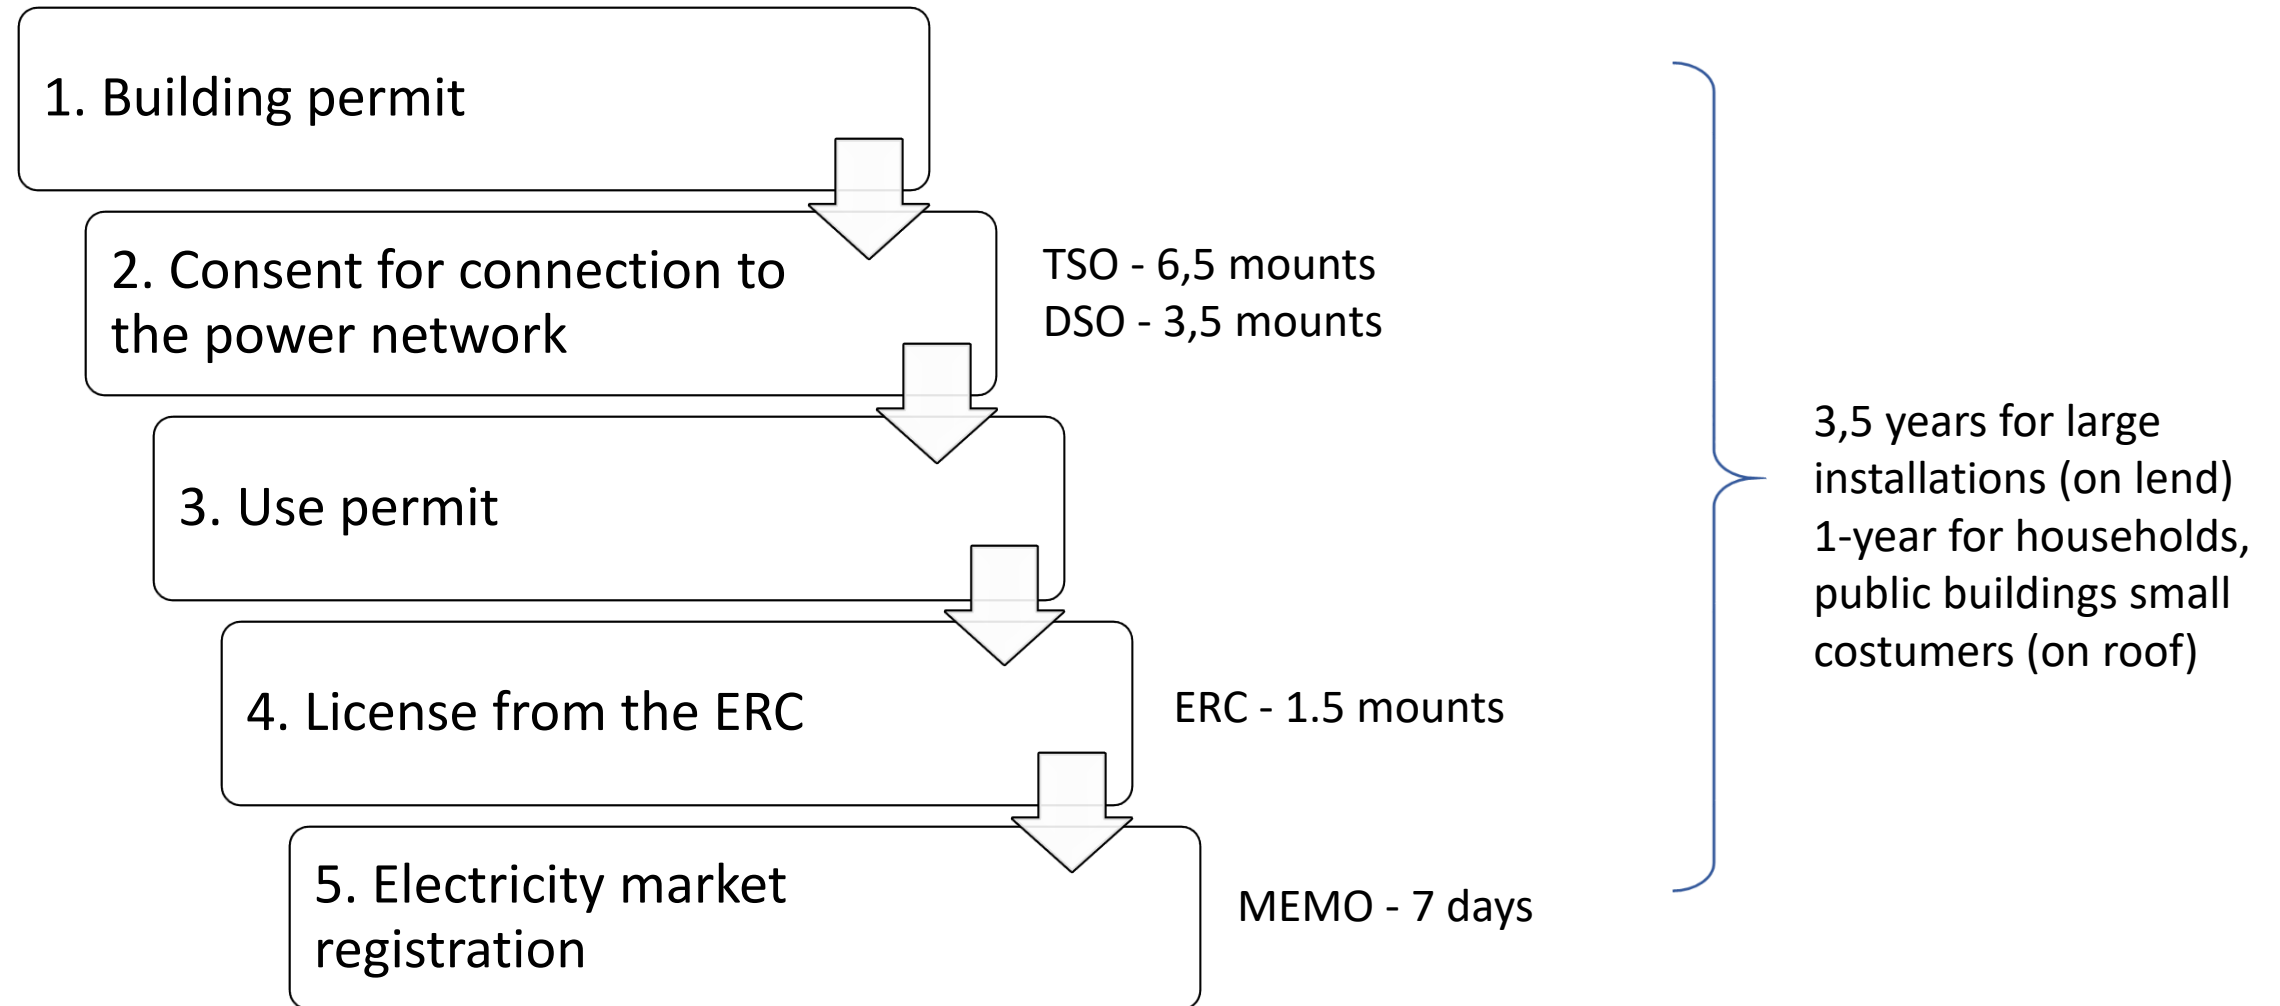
1. Building permit

2. Consent for connection to the power network

TSO - 6,5 mounts
DSO - 3,5 mounts

3. Use permit

4. License from the ERC

ERC - 1.5 mounts

5. Electricity market registration

MEMO - 7 days

3,5 years for large installations (on lend)
1-year for households, public buildings small costumers (on roof)